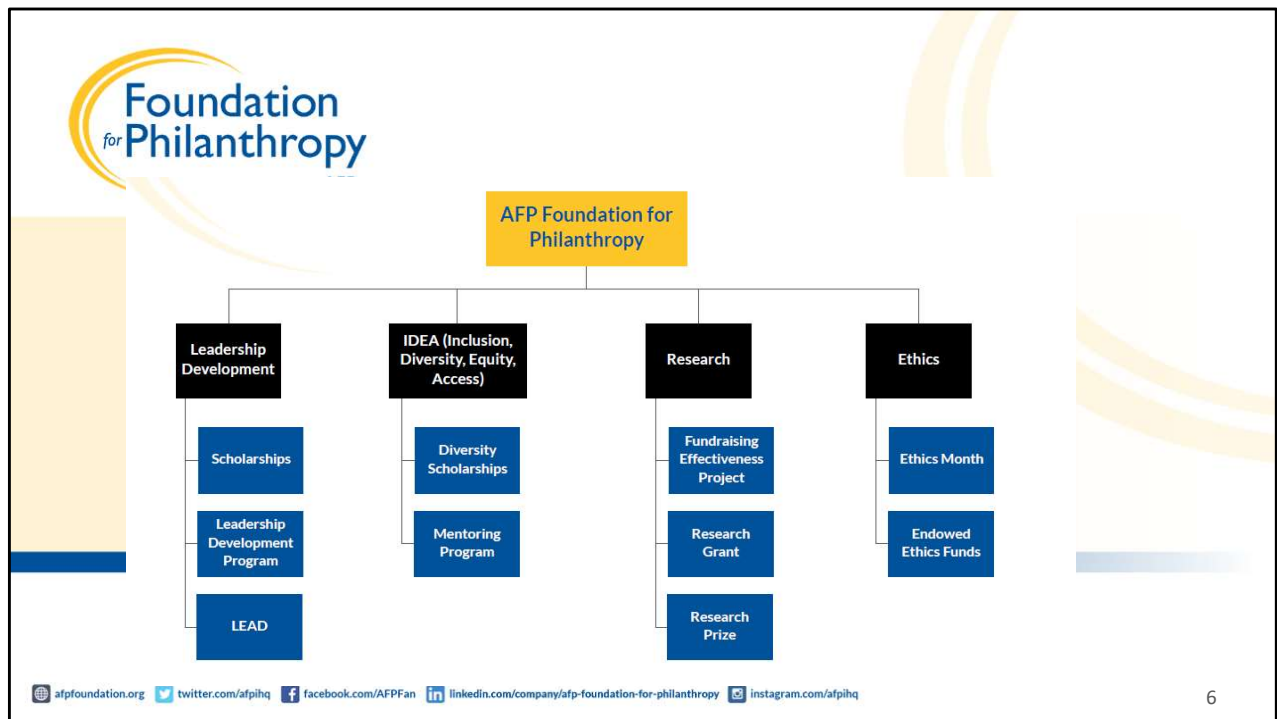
Foundation for Philanthropy

AFP Foundation for Philanthropy

Leadership Development

Scholarships

Leadership Development Program

LEAD

IDEA (Inclusion, Diversity, Equity, Access)

Diversity Scholarships

Mentoring Program

Research

Fundraising Effectiveness Project

Research Grant

Research Prize

Ethics

Ethics Month

Endowed Ethics Funds

afpfoundation.org twitter.com/afpihq facebook.com/AFPFan linkedin.com/company/afp-foundation-for-philanthropy instagram.com/afpihq

6